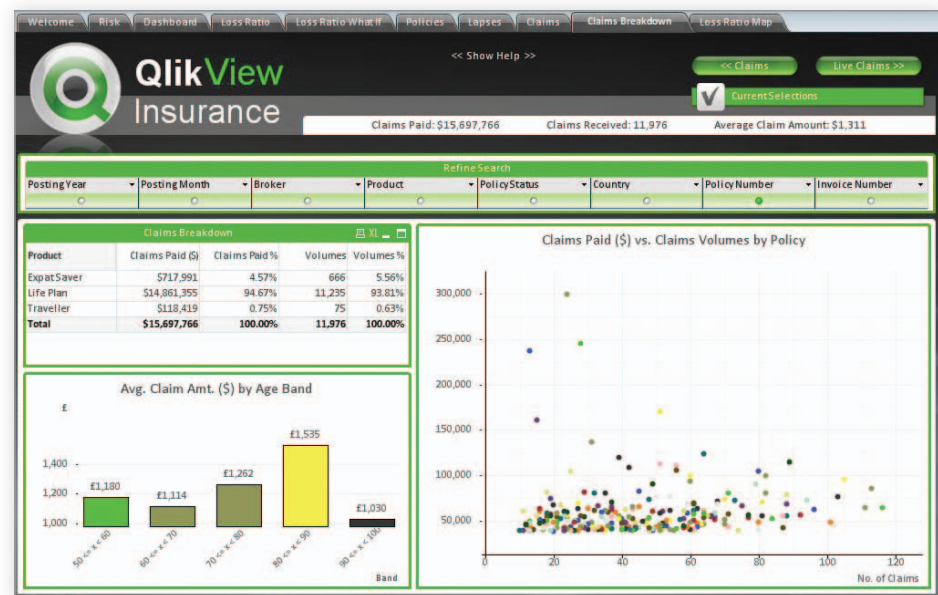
Welcome Risk Dashboard Loss Ratio Loss Ratio What If Policies Lapses Claims Claims Breakdown Loss Ratio Map

QlikView Insurance

<< Show Help >>

<< Claims Live Claims >>

Current Selections

Claims Paid: $15,697,766 Claims Received: 11,976 Average Claim Amount: $1,311

Refine Search

Posting Year | Posting Month | Broker | Product | Policy Status | Country | Policy Number | Invoice Number

Claims Breakdown

| Product | Claims Paid ($) | Claims Paid % | Volumes | Volumes % |
|---|---|---|---|---|
| Expat Saver | $717,991 | 4.57% | 666 | 5.56% |
| Life Plan | $14,861,355 | 94.67% | 11,235 | 93.81% |
| Traveller | $118,419 | 0.75% | 75 | 0.63% |
| Total | $15,697,766 | 100.00% | 11,976 | 100.00% |

Avg. Claim Amt. ($) by Age Band

£

1,400
1,200
1,000

£1,180 £1,114 £1,262 £1,535 £1,030

50 <= x < 60
60 <= x < 70
70 <= x < 80
80 <= x < 90
90 <= x < 100

Band

Claims Paid ($) vs. Claims Volumes by Policy

300,000
250,000
200,000
150,000
100,000
50,000

0 20 40 60 80 100 120

No. of Claims